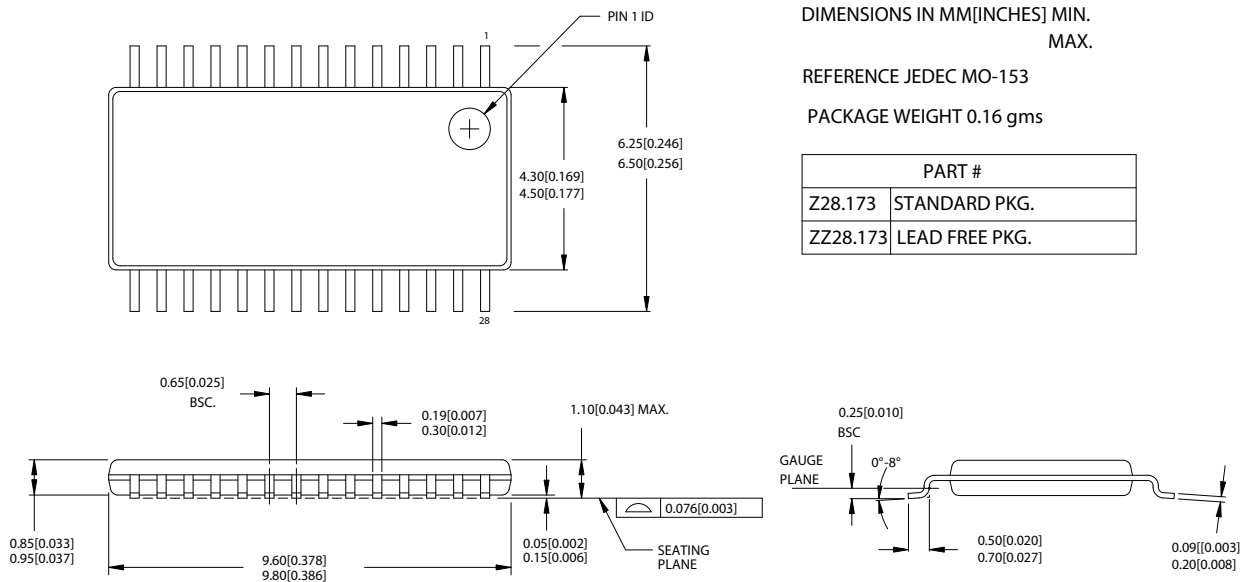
PIN 1 ID

1

DIMENSIONS IN MM[INCHES] MIN.
MAX.

REFERENCE JEDEC MO-153

PACKAGE WEIGHT 0.16 gms

6.25[0.246]
6.50[0.256]

4.30[0.169]
4.50[0.177]

| PART # | |
|---|---|
| Z28.173 | STANDARD PKG. |
| ZZ28.173 | LEAD FREE PKG. |

28

0.65[0.025]
BSC.

0.19[0.007]
0.30[0.012]

1.10[0.043] MAX.

0.25[0.010]
BSC

GAUGE PLANE

0°-8°

0.076[0.003]

0.85[0.033]
0.95[0.037]

9.60[0.378]
9.80[0.386]

0.05[0.002]
0.15[0.006]

SEATING PLANE

0.50[0.020]
0.70[0.027]

0.09[[0.003]
0.20[0.008]